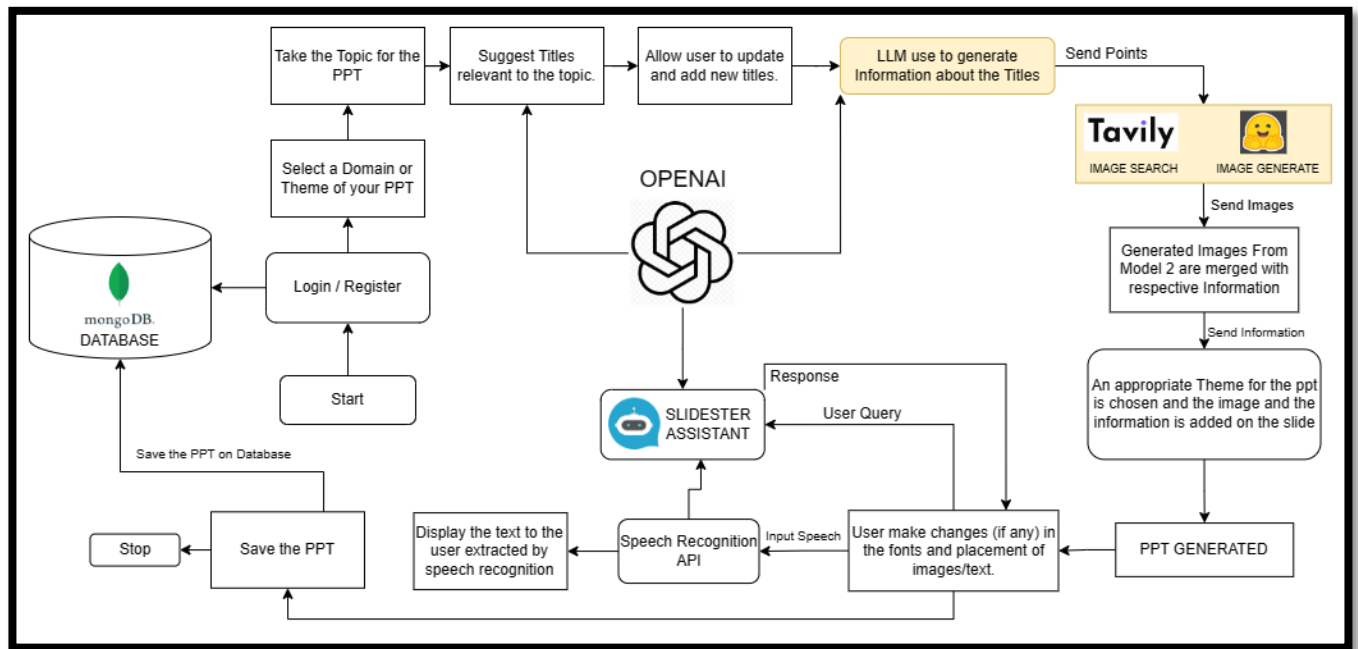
Take the Topic for the PPT

Suggest Titles relevant to the topic.

Allow user to update and add new titles.

LLM use to generate Information about the Titles

Send Points

Tavily

IMAGE SEARCH

IMAGE GENERATE

Send Images

Generated Images From Model 2 are merged with respective Information

Send Information

An appropriate Theme for the ppt is chosen and the image and the information is added on the slide

PPT GENERATED

Select a Domain or Theme of your PPT

OPENAI

mongoDB.

DATABASE

Login / Register

Start

Response

User Query

SLIDESTER ASSISTANT

Save the PPT on Database

Stop

Save the PPT

Display the text to the user extracted by speech recognition

Speech Recognition API

Input Speech

User make changes (if any) in the fonts and placement of images/text.